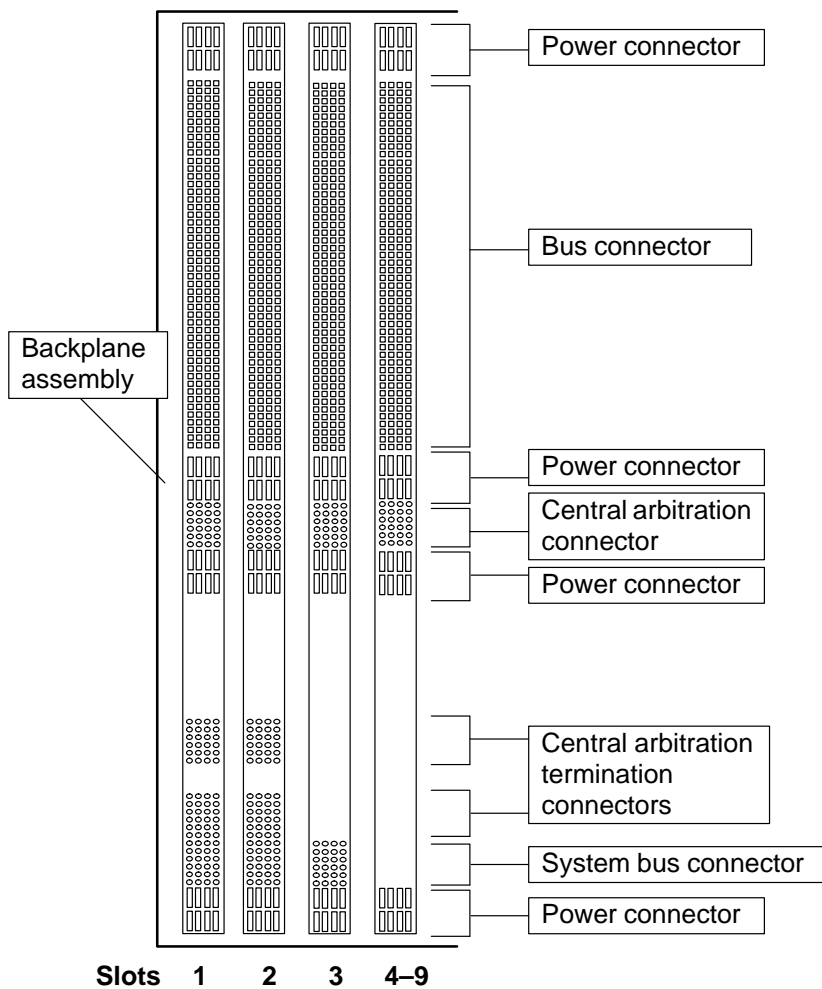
Power connector

Bus connector

Backplane assembly

Power connector

Central arbitration connector

Power connector

Central arbitration termination connectors

System bus connector

Power connector

Slots 1 2 3 4–9